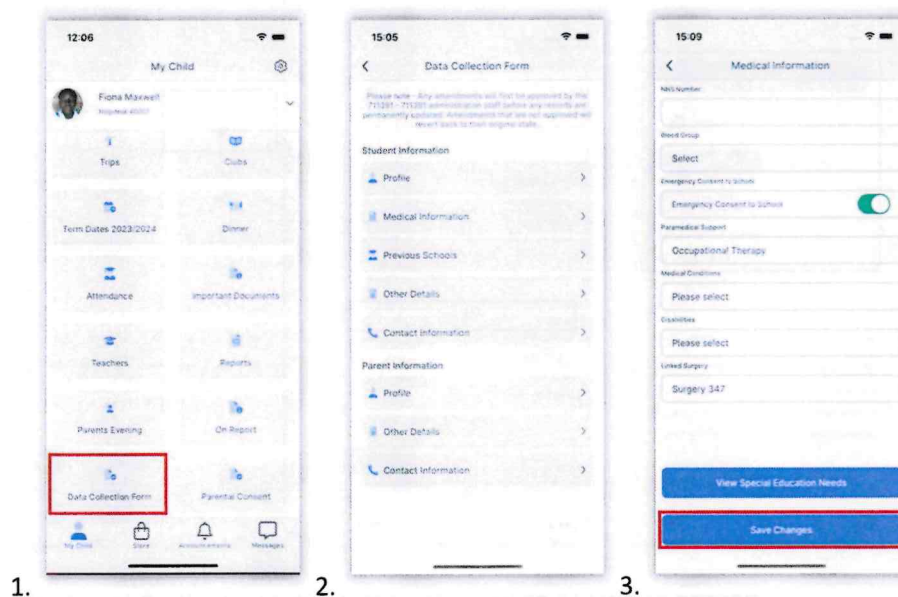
12:06

My Child

Fiona Maxwell
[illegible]

Trips

Clubs

Term Dates 2023/2024

Dinner

Attendance

Important Documents

Teachers

Reports

Parents Evening

On Report

Data Collection Form

Parental Consent

My Child

Store

Announcements

Messages

1.

15:05

Data Collection Form

Please note - Any amendments will first be approved by the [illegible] administration staff before any records are permanently updated. Amendments that are not approved will revert back to their original state.

Student Information

Profile

Medical Information

Previous Schools

Other Details

Contact Information

Parent Information

Profile

Other Details

Contact Information

2.

15:09

Medical Information

NHS Number

Blood Group

Select

Emergency Consent to School

Emergency Consent to School

Paramedical Support

Occupational Therapy

Medical Conditions

Please select

Disabilities

Please select

Linked Surgery

Surgery 347

View Special Education Needs

Save Changes

3.